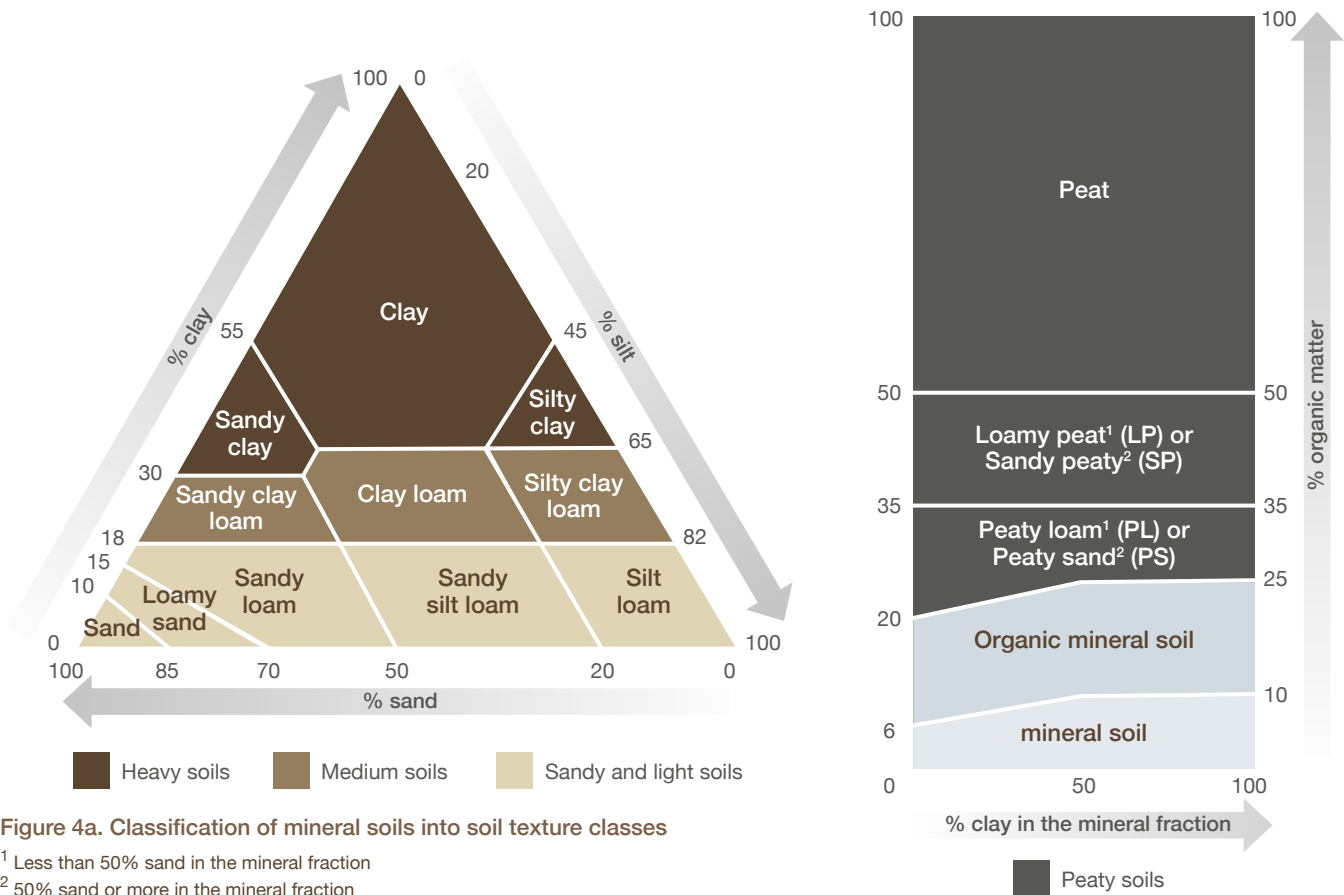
100 0

20

% clay

% silt

55

Clay

45

Sandy clay

Silty clay

65

30

Sandy clay loam

Clay loam

Silty clay loam

18

82

15

10

Loamy sand

Sandy loam

Sandy silt loam

Silt loam

0

Sand

100

100

85

70

50

20

0

% sand

Heavy soils

Medium soils

Sandy and light soils

Figure 4a. Classification of mineral soils into soil texture classes

$^1$ Less than 50% sand in the mineral fraction

$^2$ 50% sand or more in the mineral fraction

100

100

Peat

% organic matter

50

50

Loamy peat$^1$ (LP) or Sandy peaty$^2$ (SP)

35

35

Peaty loam$^1$ (PL) or Peaty sand$^2$ (PS)

25

20

Organic mineral soil

10

6

mineral soil

0

50

100

% clay in the mineral fraction

Peaty soils